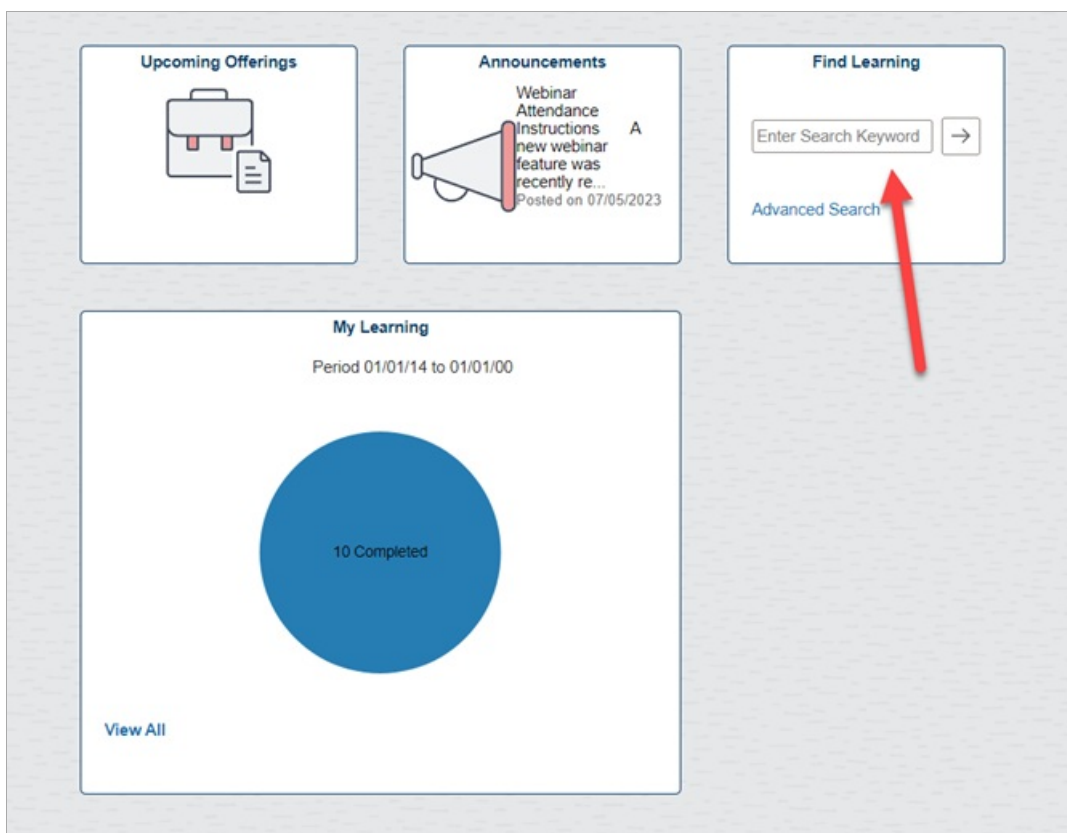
Upcoming Offerings

Announcements

Webinar Attendance Instructions A new webinar feature was recently re...
Posted on 07/05/2023

Find Learning

Enter Search Keyword

→

Advanced Search

My Learning

Period 01/01/14 to 01/01/00

10 Completed

View All